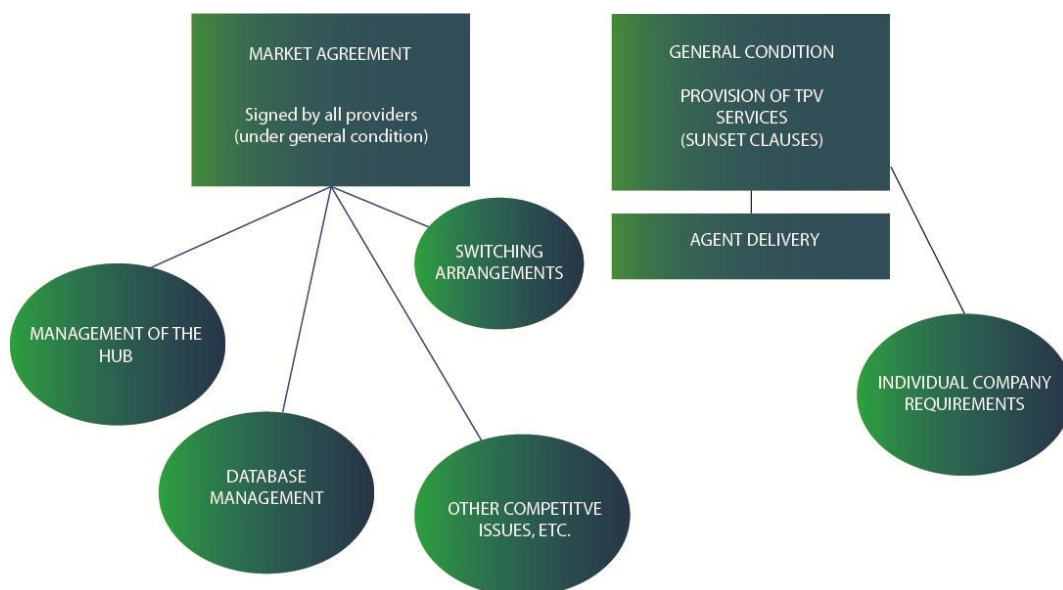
MARKET AGREEMENT

Signed by all providers (under general condition)

GENERAL CONDITION

PROVISION OF TPV SERVICES (SUNSET CLAUSES)

AGENT DELIVERY

SWITCHING ARRANGEMENTS

MANAGEMENT OF THE HUB

INDIVIDUAL COMPANY REQUIREMENTS

DATABASE MANAGEMENT

OTHER COMPETITVE ISSUES, ETC.